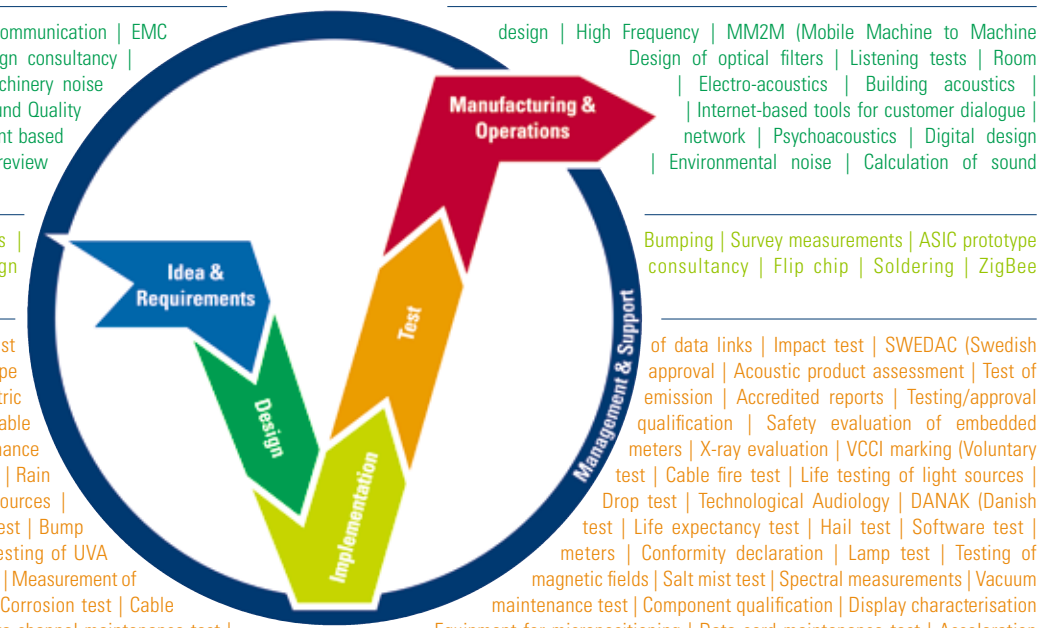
ommunication | EMC
gn consultancy |
chinery noise
nd Quality
nt based
review

s |
gn

st
pe
tric
able
nance
| Rain
ources |
est | Bump
esting of UVA
| Measurement of
Corrosion test | Cable

design | High Frequency | MM2M (Mobile Machine to Machine
Design of optical filters | Listening tests | Room
| Electro-acoustics | Building acoustics |
| Internet-based tools for customer dialogue |
network | Psychoacoustics | Digital design
| Environmental noise | Calculation of sound

Bumping | Survey measurements | ASIC prototype
consultancy | Flip chip | Soldering | ZigBee

of data links | Impact test | SWEDAC (Swedish
approval | Acoustic product assessment | Test of
emission | Accredited reports | Testing/approval
qualification | Safety evaluation of embedded
meters | X-ray evaluation | VCCI marking (Voluntary
test | Cable fire test | Life testing of light sources |
Drop test | Technological Audiology | DANAK (Danish
test | Life expectancy test | Hail test | Software test |
meters | Conformity declaration | Lamp test | Testing of
magnetic fields | Salt mist test | Spectral measurements | Vacuum
maintenance test | Component qualification | Display characterisation

Manufacturing & Operations

Idea & Requirements

Design

Implementation

Test

Management & Support